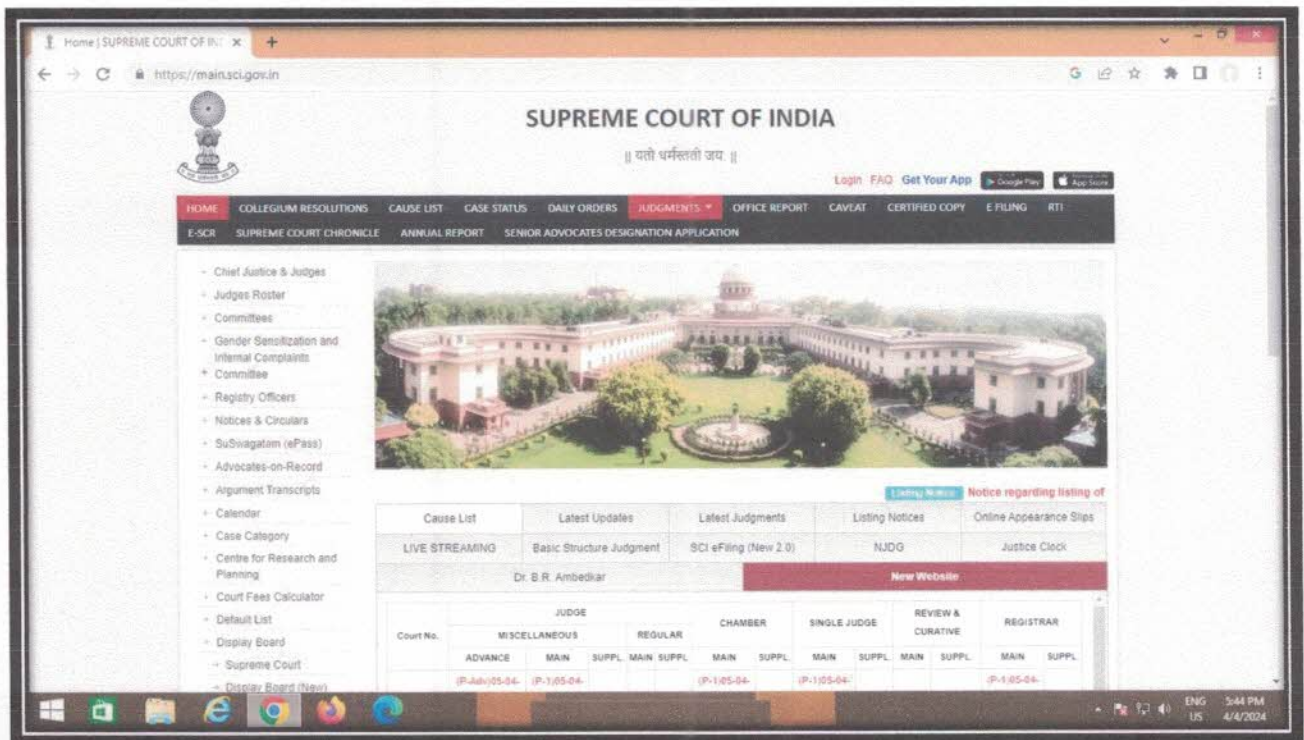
Home | SUPREME COURT OF IN ×  +

https://main.sci.gov.in

SUPREME COURT OF INDIA

|| यतो धर्मस्ततो जय ||

Login FAQ Get Your App Google Play App Store

HOME COLLEGIUM RESOLUTIONS CAUSE LIST CASE STATUS DAILY ORDERS JUDGMENTS ▾ OFFICE REPORT CAVEAT CERTIFIED COPY E FILING RTI E-SCR SUPREME COURT CHRONICLE ANNUAL REPORT SENIOR ADVOCATES DESIGNATION APPLICATION

- Chief Justice & Judges
- Judges Roster
- Committees
- Gender Sensitization and Internal Complaints Committee
- Registry Officers
- Notices & Circulars
- SuSwagatam (ePass)
- Advocates-on-Record
- Argument Transcripts
- Calendar
- Case Category
- Centre for Research and Planning
- Court Fees Calculator
- Default List
- Display Board
- Supreme Court
- Display Board (New)

Listing Notice Notice regarding listing of

| Cause List | Latest Updates | Latest Judgments | Listing Notices | Online Appearance Slips |
|---|---|---|---|---|
| LIVE STREAMING | Basic Structure Judgment | SCI eFiling (New 2.0) | NJDG | Justice Clock |

Dr. B.R. Ambedkar | New Website

| Court No. | JUDGE MISCELLANEOUS ADVANCE | MAIN | SUPPL. | REGULAR MAIN | SUPPL. | CHAMBER MAIN | SUPPL. | SINGLE JUDGE MAIN | SUPPL. | REVIEW & CURATIVE MAIN | SUPPL. | REGISTRAR MAIN | SUPPL. |
|---|---|---|---|---|---|---|---|---|---|---|---|---|---|
| | (P-Adv)05-04- | (P-1)05-04- | | | | (P-1)05-04- | | (P-1)05-04- | | | | (P-1)05-04- | |

ENG US 5:44 PM 4/4/2024